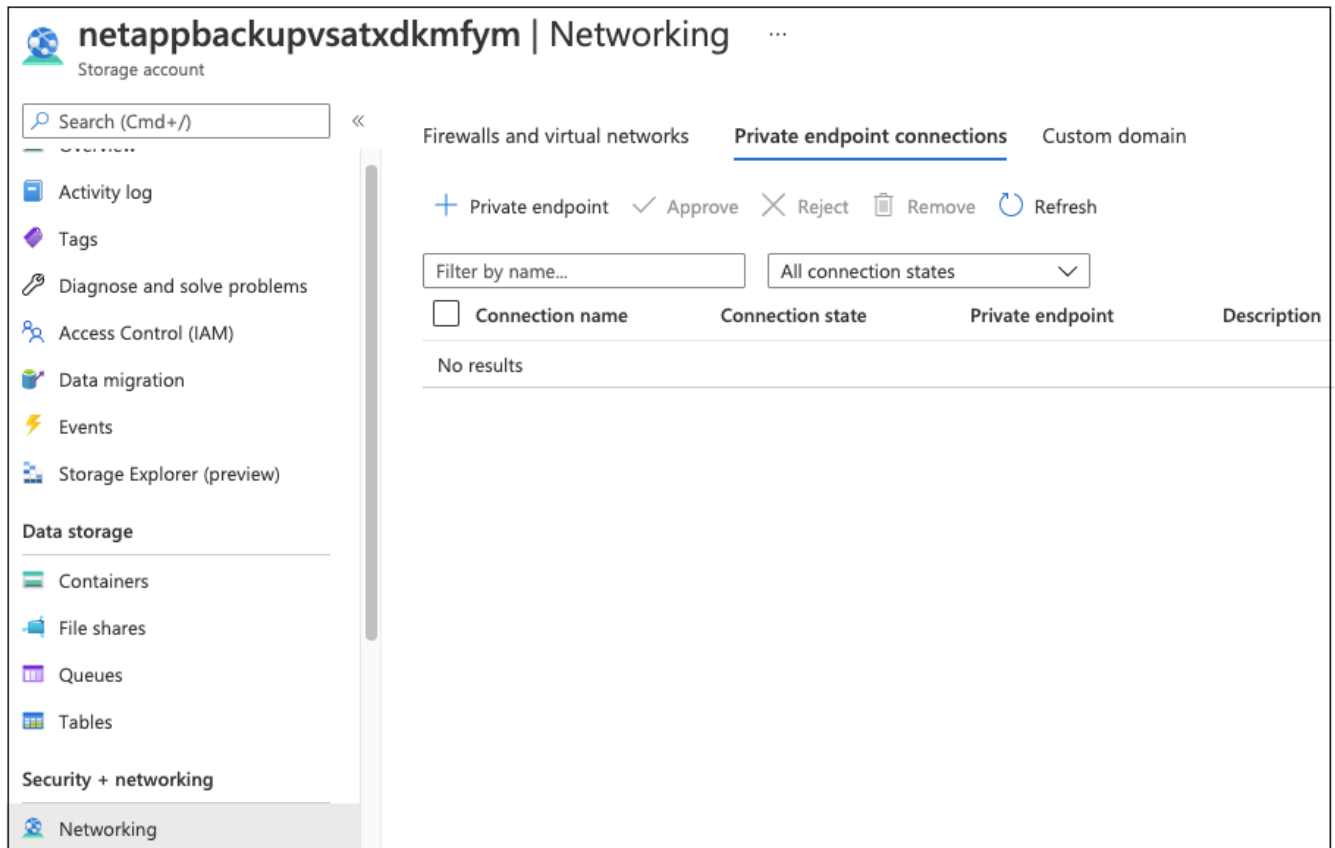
netappbackupvsatxdkmfym | Networking ...
Storage account

Search (Cmd+/) «

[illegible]

Activity log

Tags

Diagnose and solve problems

Access Control (IAM)

Data migration

Events

Storage Explorer (preview)

Data storage

Containers

File shares

Queues

Tables

Security + networking

Networking

Firewalls and virtual networks Private endpoint connections Custom domain

+ Private endpoint ✓ Approve ✕ Reject Remove Refresh

Filter by name...

All connection states

| Connection name | Connection state | Private endpoint | Description |
|---|---|---|---|
| No results | | | |